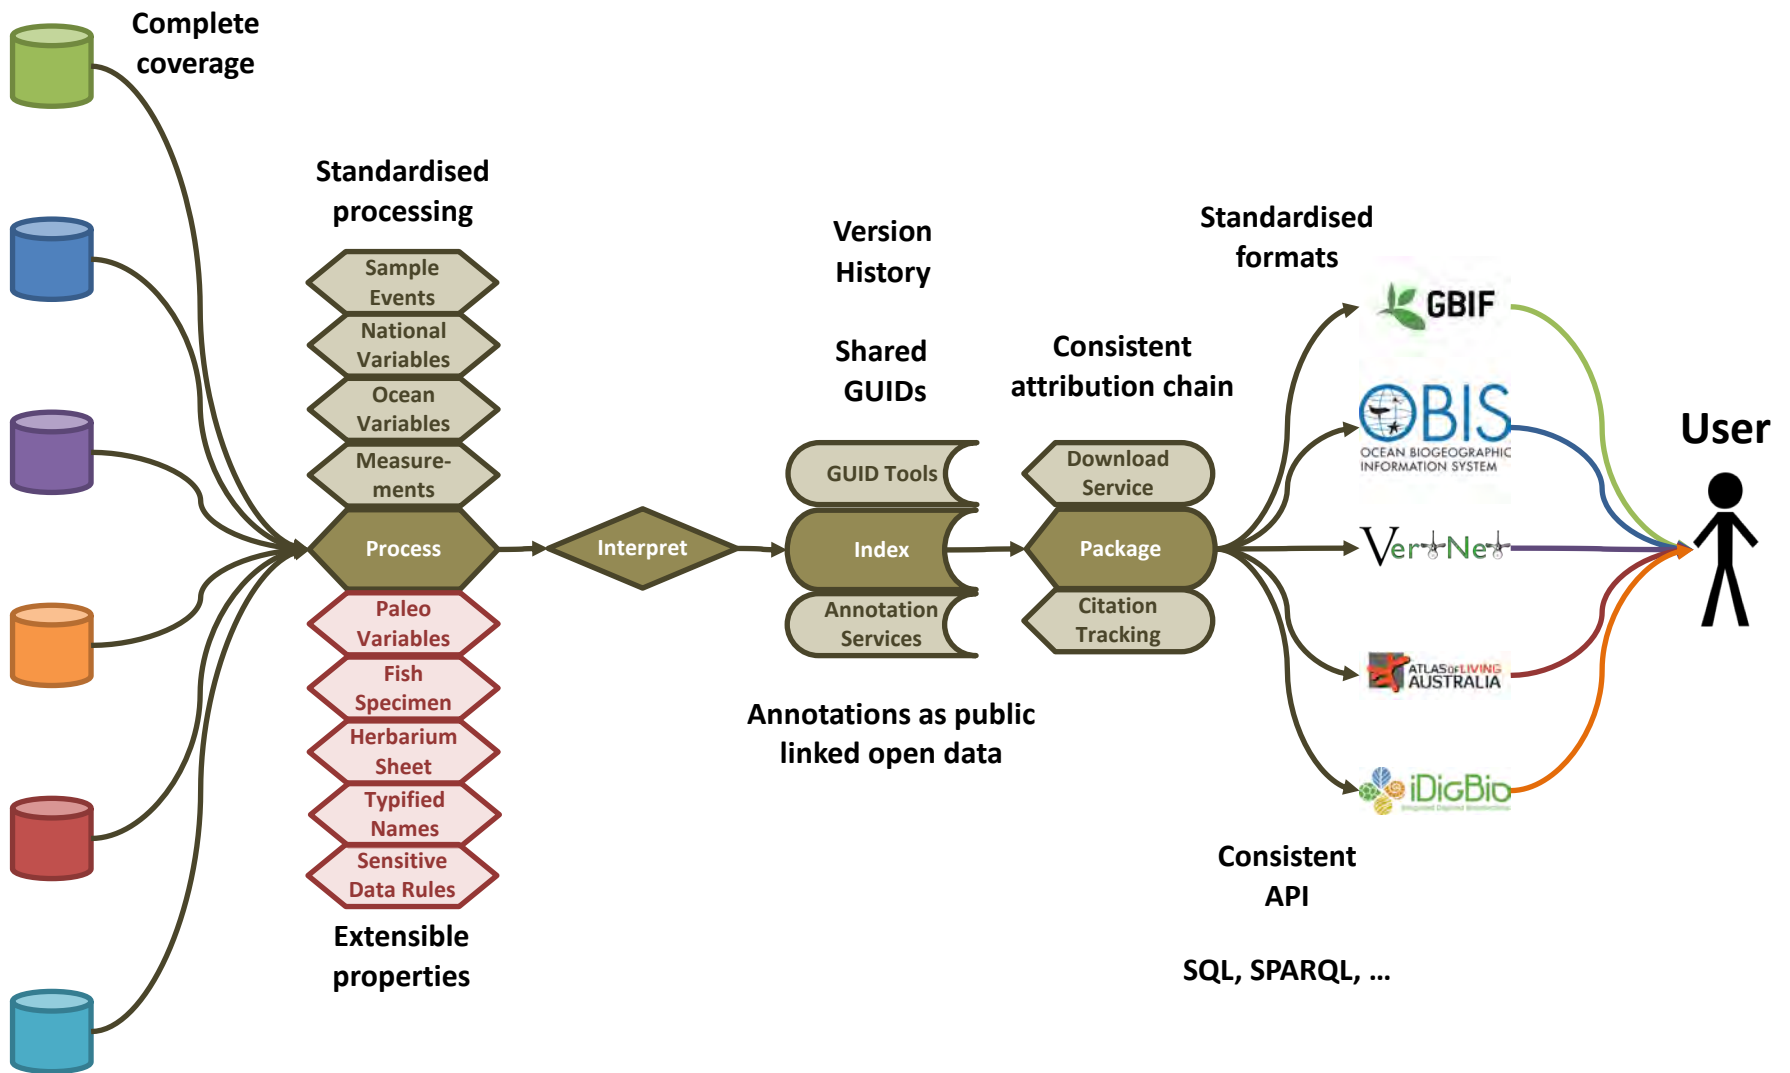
Complete coverage

Standardised processing

Sample Events

National Variables

Ocean Variables

Measurements

Process

Paleo Variables

Fish Specimen

Herbarium Sheet

Typified Names

Sensitive Data Rules

Extensible properties

Interpret

Version History

Shared GUIDs

GUID Tools

Index

Annotation Services

Annotations as public linked open data

Consistent attribution chain

Download Service

Package

Citation Tracking

Standardised formats

GBIF

OBIS
OCEAN BIOGEOGRAPHIC INFORMATION SYSTEM

VertNet

ATLAS OF LIVING AUSTRALIA

iDigBio

User

Consistent API

SQL, SPARQL, …